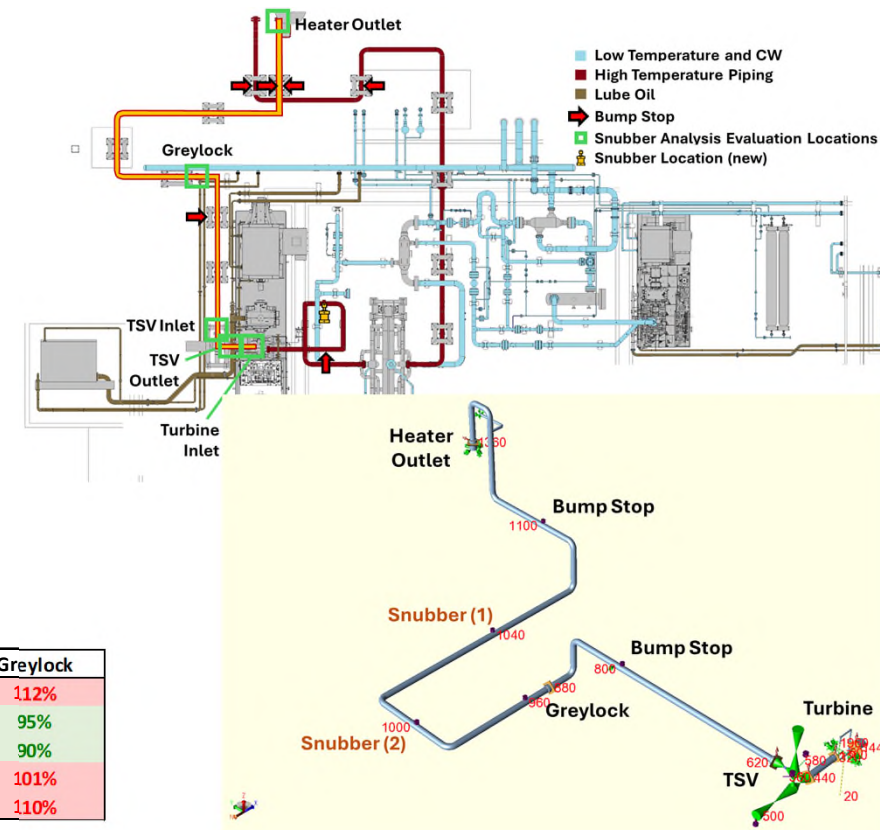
Heater Outlet

Low Temperature and CW
High Temperature Piping
Lube Oil
Bump Stop
Snubber Analysis Evaluation Locations
Snubber Location (new)

Greylock

TSV Inlet
TSV Outlet
Turbine Inlet

Heater Outlet
1360
Bump Stop
1100
Snubber (1)
1040
Bump Stop
800
680
960
Greylock
1000
Snubber (2)
Turbine
620
580
560
440
TSV
20
500

| Greylock |
|---|
| 112% |
| 95% |
| 90% |
| 101% |
| 110% |